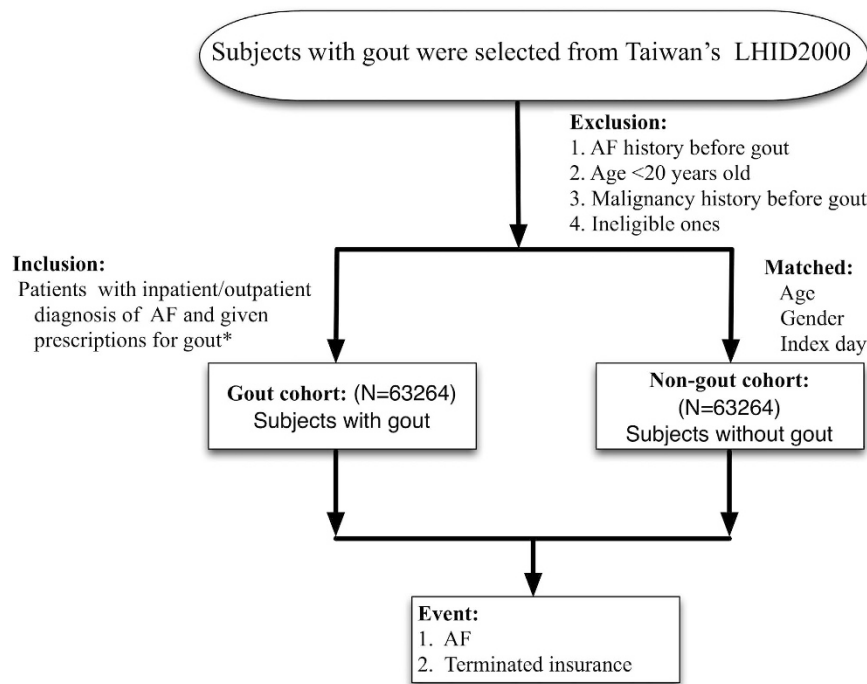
Subjects with gout were selected from Taiwan's LHID2000

Exclusion:
1. AF history before gout
2. Age <20 years old
3. Malignancy history before gout
4. Incligible ones

Inclusion:
Patients with inpatient/outpatient diagnosis of AF and given prescriptions for gout*

Matched:
Age
Gender
Index day

Gout cohort: (N=63264)
Subjects with gout

Non-gout cohort:
(N=63264)
Subjects without gout

Event:
1. AF
2. Terminated insurance